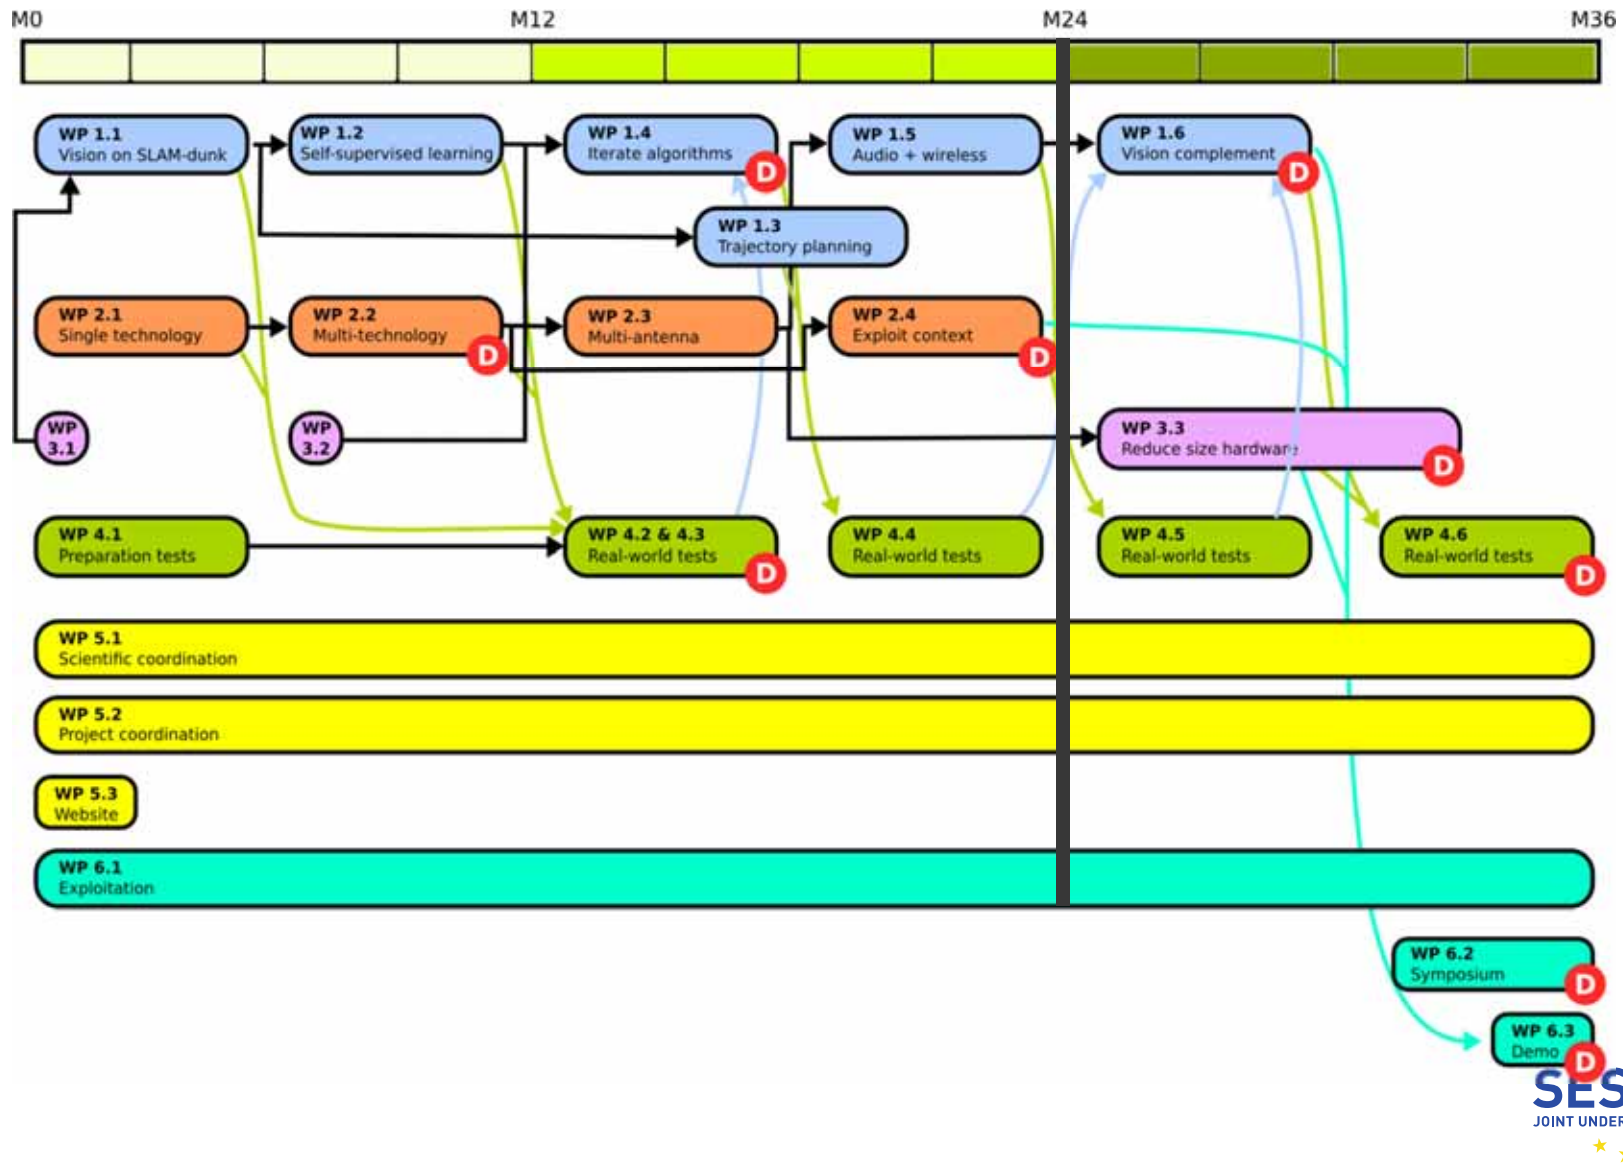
M0 M12 M24 M36

WP 1.1
Vision on SLAM-dunk

WP 1.2
Self-supervised learning

WP 1.4
Iterate algorithms
D

WP 1.5
Audio + wireless

WP 1.6
Vision complement
D

WP 1.3
Trajectory planning

WP 2.1
Single technology

WP 2.2
Multi-technology
D

WP 2.3
Multi-antenna

WP 2.4
Exploit context
D

WP 3.1

WP 3.2

WP 3.3
Reduce size hardware
D

WP 4.1
Preparation tests

WP 4.2 & 4.3
Real-world tests
D

WP 4.4
Real-world tests

WP 4.5
Real-world tests

WP 4.6
Real-world tests
D

WP 5.1
Scientific coordination

WP 5.2
Project coordination

WP 5.3
Website

WP 6.1
Exploitation

WP 6.2
Symposium
D

WP 6.3
Demo
D

SES
JOINT UNDER